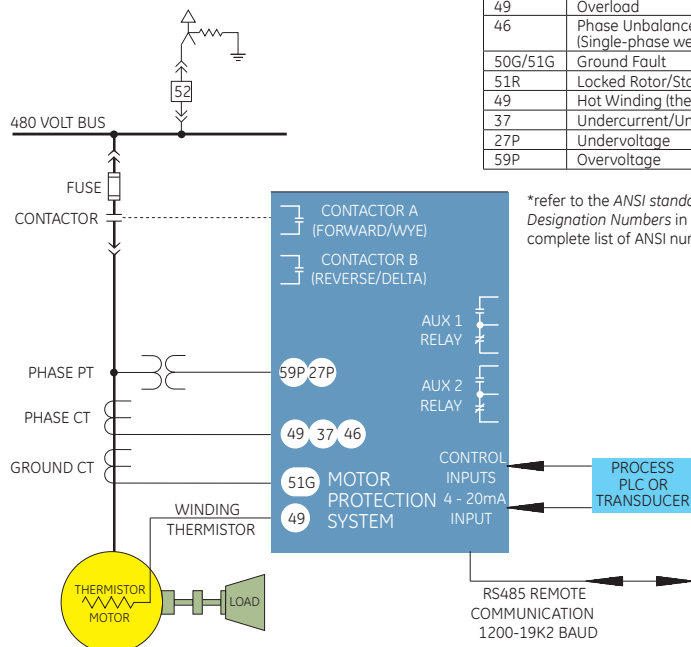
| 49 | Overload |
|---|---|
| 46 | Phase Unbalance (Single-phase we |
| 50G/51G | Ground Fault |
| 51R | Locked Rotor/Sta |
| 49 | Hot Winding (the |
| 37 | Undercurrent/Un |
| 27P | Undervoltage |
| 59P | Overvoltage |

*refer to the *ANSI standa* *Designation Numbers* in complete list of ANSI nu

52

480 VOLT BUS

FUSE

CONTACTOR

CONTACTOR A (FORWARD/WYE)

CONTACTOR B (REVERSE/DELTA)

AUX 1 RELAY

AUX 2 RELAY

PHASE PT

59P 27P

PHASE CT

49 37 46

GROUND CT

CONTROL INPUTS

PROCESS PLC OR TRANSDUCER

51G MOTOR PROTECTION SYSTEM

4 - 20mA INPUT

WINDING THERMISTOR

49

THERMISTOR MOTOR

LOAD

RS485 REMOTE COMMUNICATION 1200-19K2 BAUD